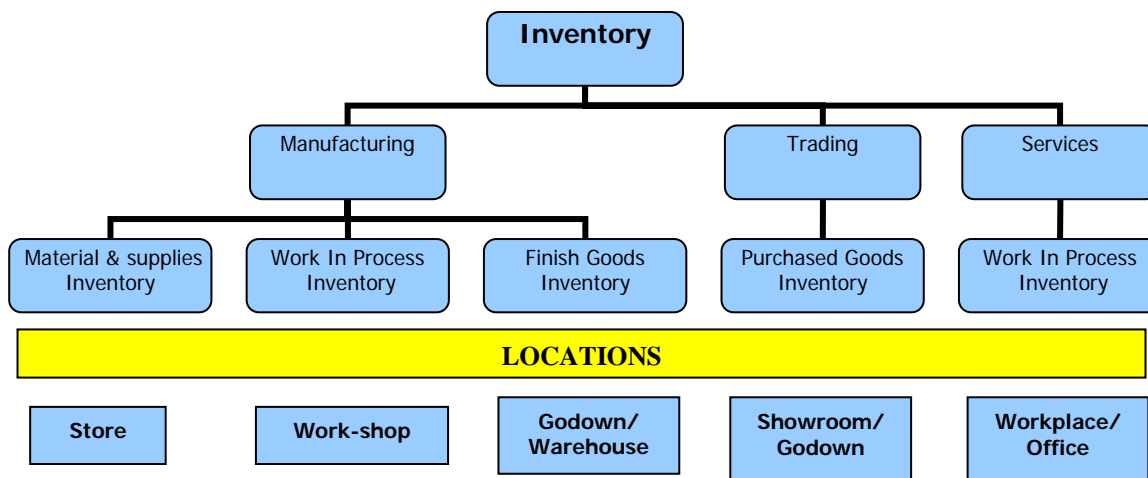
Inventory

Manufacturing

Trading

Services

Material & supplies Inventory

Work In Process Inventory

Finish Goods Inventory

Purchased Goods Inventory

Work In Process Inventory

LOCATIONS

Store

Work-shop

Godown/ Warehouse

Showroom/ Godown

Workplace/ Office